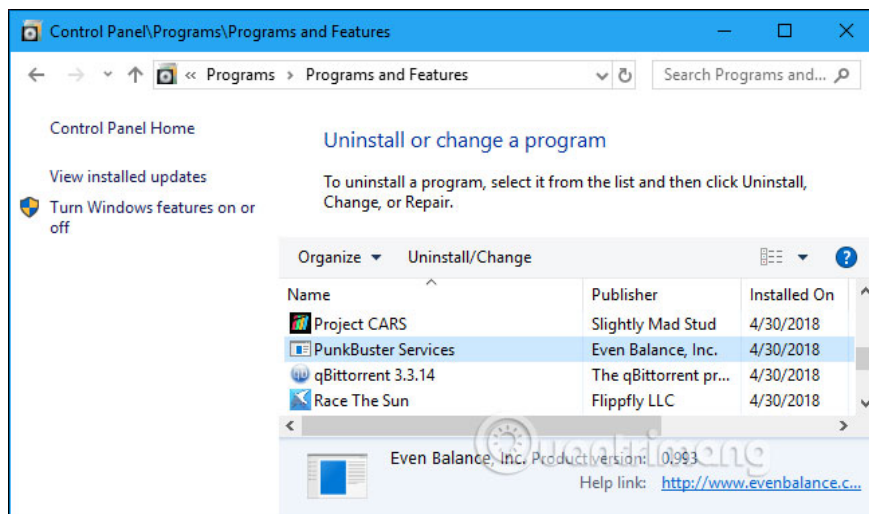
Control Panel\Programs\Programs and Features

« Programs › Programs and Features

Search Programs and...

Control Panel Home

View installed updates

Turn Windows features on or off

Uninstall or change a program

To uninstall a program, select it from the list and then click Uninstall, Change, or Repair.

Organize ▾ Uninstall/Change

| Name | Publisher | Installed On |
|---|---|---|
| Project CARS | Slightly Mad Stud | 4/30/2018 |
| PunkBuster Services | Even Balance, Inc. | 4/30/2018 |
| qBittorrent 3.3.14 | The qBittorrent pr... | 4/30/2018 |
| Race The Sun | Flippfly LLC | 4/30/2018 |

Even Balance, Inc. Product version: 0.993
Help link: http://www.evenbalance.c...

Quantrimang